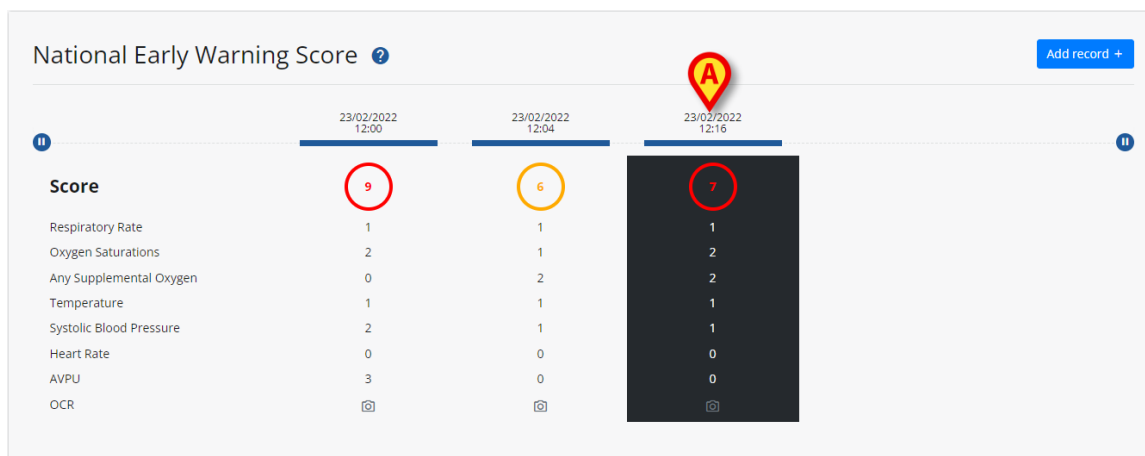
National Early Warning Score ?

Add record +

A

| | 23/02/2022 12:00 | 23/02/2022 12:04 | 23/02/2022 12:16 |
|---|---|---|---|
| **Score** | 9 | 6 | 7 |
| Respiratory Rate | 1 | 1 | 1 |
| Oxygen Saturations | 2 | 1 | 2 |
| Any Supplemental Oxygen | 0 | 2 | 2 |
| Temperature | 1 | 1 | 1 |
| Systolic Blood Pressure | 2 | 1 | 1 |
| Heart Rate | 0 | 0 | 0 |
| AVPU | 3 | 0 | 0 |
| OCR | | | |